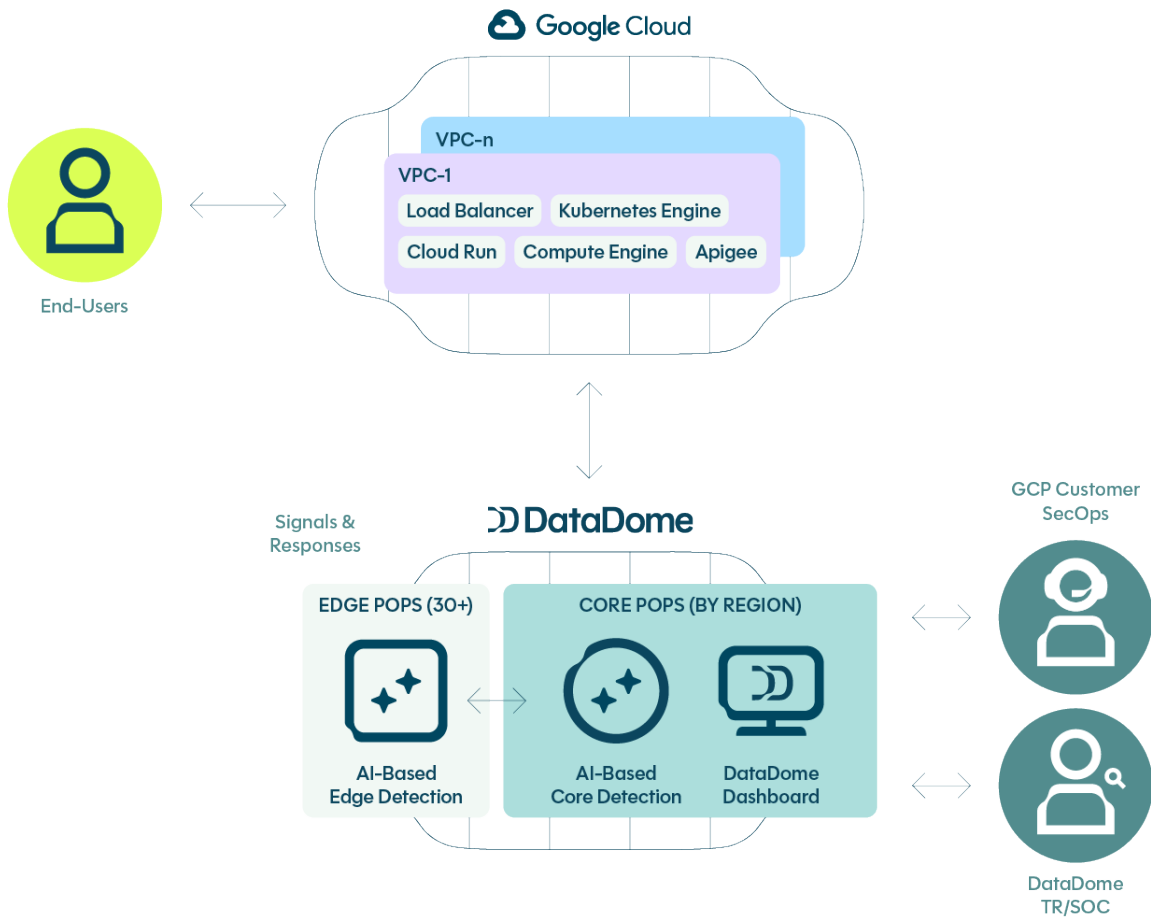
Google Cloud

VPC-n

VPC-1

Load Balancer

Kubernetes Engine

Cloud Run

Compute Engine

Apigee

End-Users

Signals & Responses

DataDome

GCP Customer SecOps

EDGE POPS (30+)

CORE POPS (BY REGION)

AI-Based Edge Detection

AI-Based Core Detection

DataDome Dashboard

DataDome TR/SOC